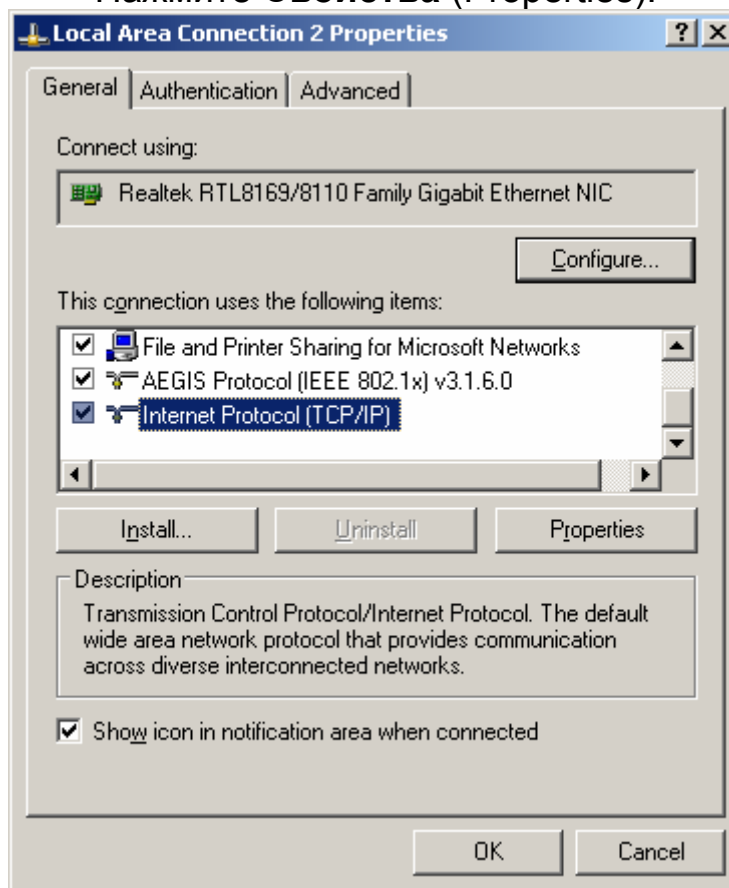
Нажмите Свойства (Properties).

Local Area Connection 2 Properties

? X

General | Authentication | Advanced

Connect using:

Realtek RTL8169/8110 Family Gigabit Ethernet NIC

Configure...

This connection uses the following items:

File and Printer Sharing for Microsoft Networks

AEGIS Protocol (IEEE 802.1x) v3.1.6.0

Internet Protocol (TCP/IP)

Install... | Uninstall | Properties

Description

Transmission Control Protocol/Internet Protocol. The default wide area network protocol that provides communication across diverse interconnected networks.

Show icon in notification area when connected

OK | Cancel